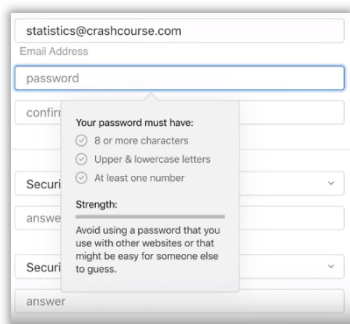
statistics@crashcourse.com

Email Address

password

confir

Securi

answe

Securi

answer

Your password must have:

8 or more characters

Upper & lowercase letters

At least one number

Strength:

Avoid using a password that you use with other websites or that might be easy for someone else to guess.